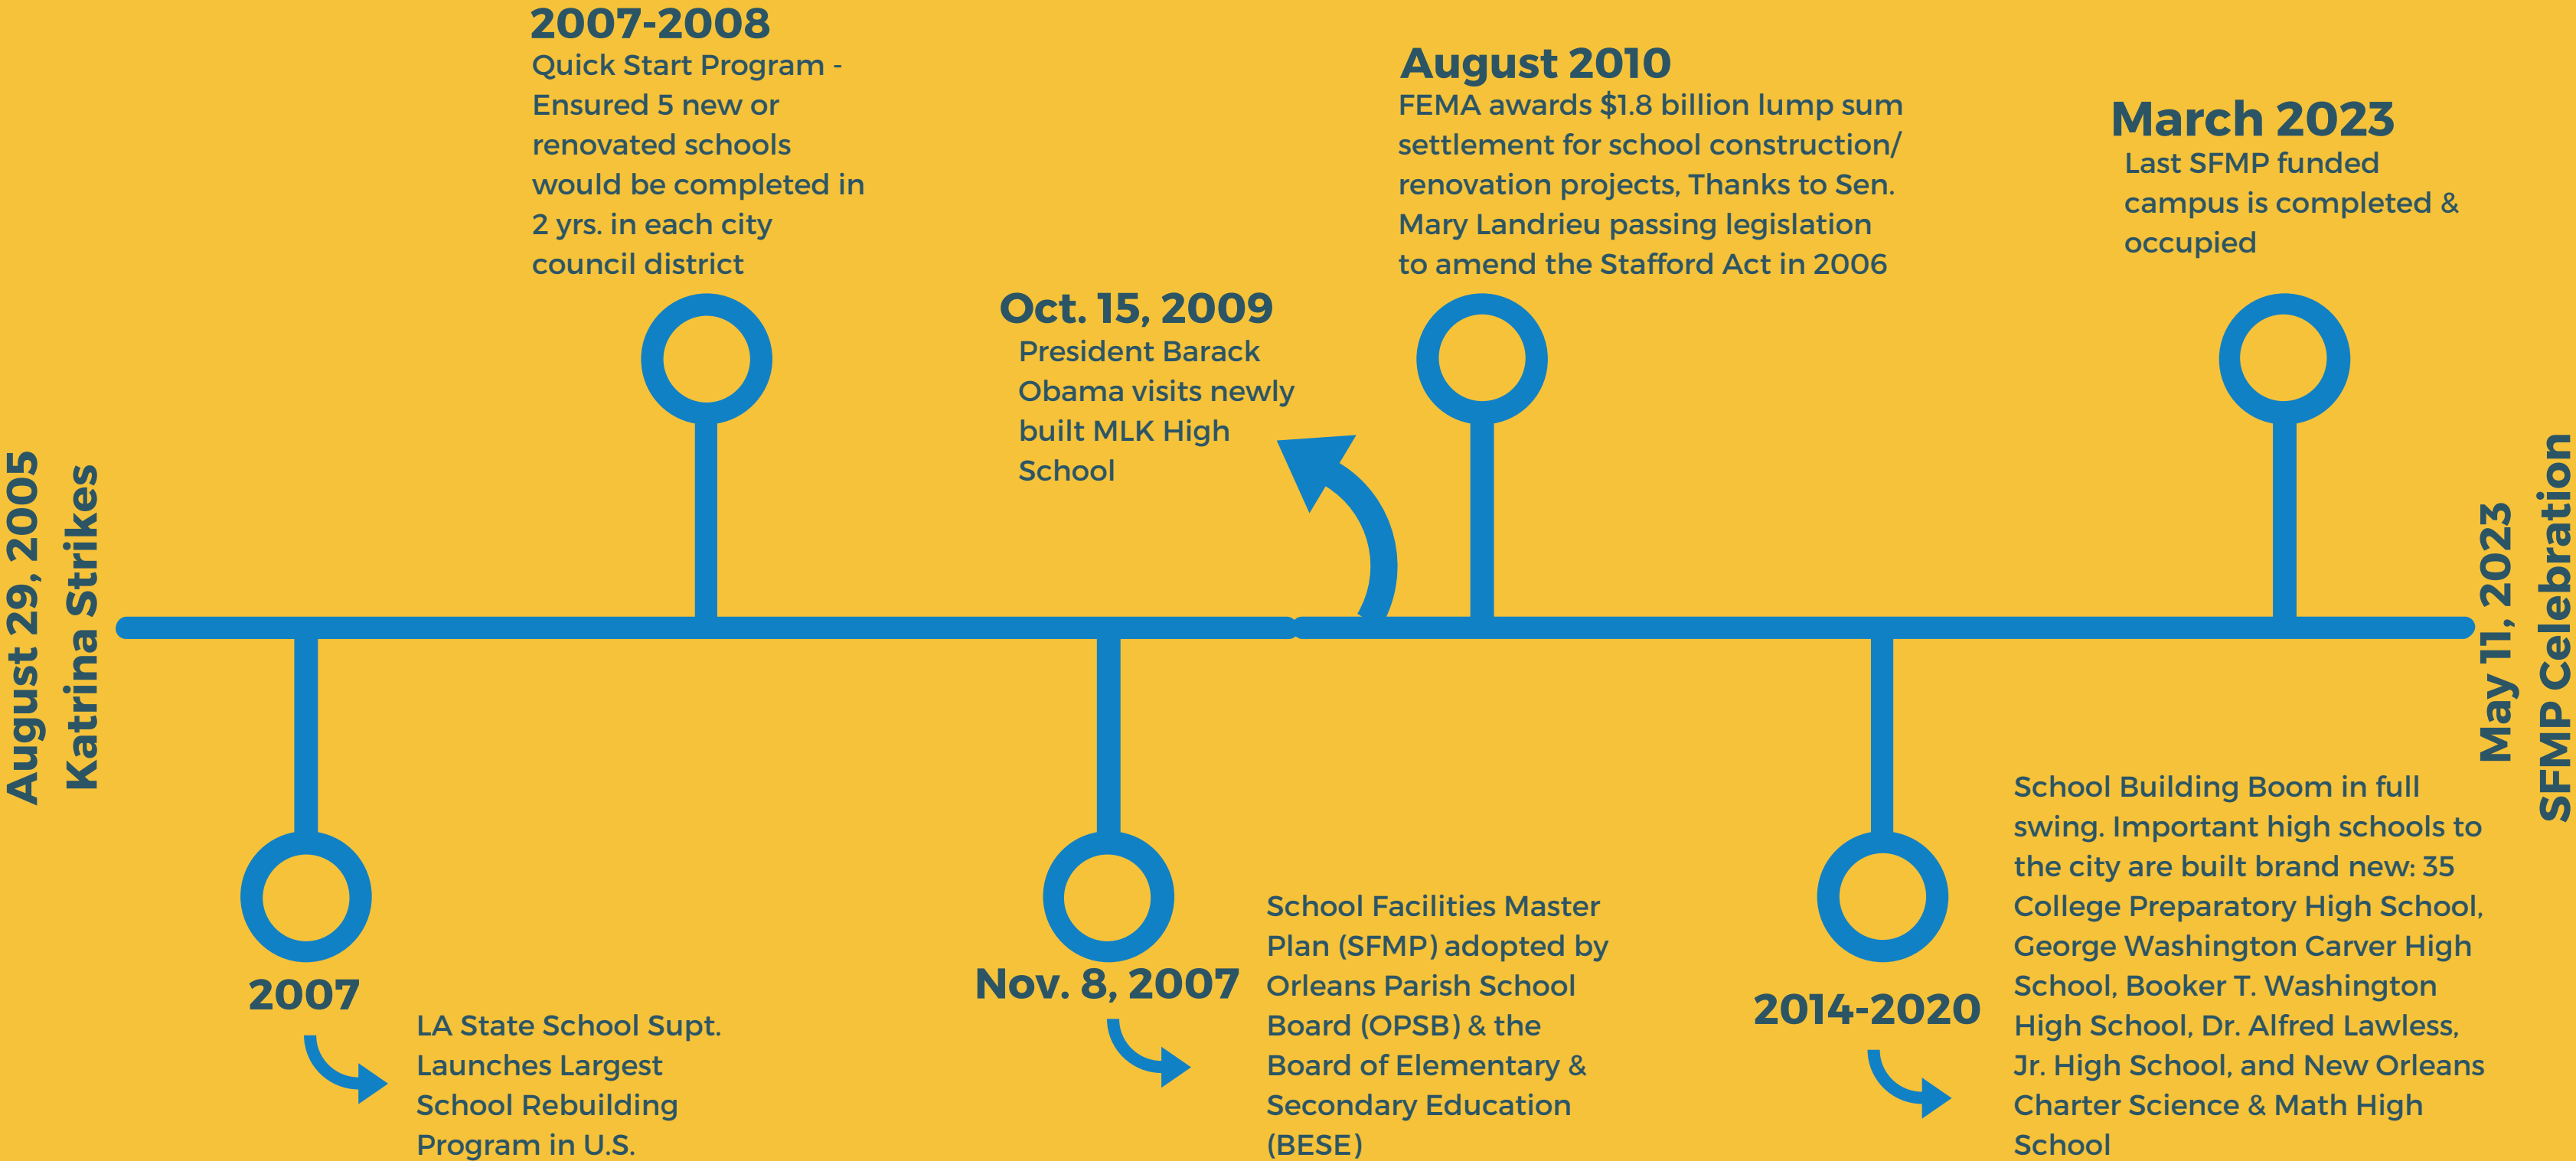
August 29, 2005
Katrina Strikes

2007-2008
Quick Start Program - Ensured 5 new or renovated schools would be completed in 2 yrs. in each city council district

2007
LA State School Supt. Launches Largest School Rebuilding Program in U.S.

Oct. 15, 2009
President Barack Obama visits newly built MLK High School

Nov. 8, 2007
School Facilities Master Plan (SFMP) adopted by Orleans Parish School Board (OPSB) & the Board of Elementary & Secondary Education (BESE)

August 2010
FEMA awards $1.8 billion lump sum settlement for school construction/ renovation projects, Thanks to Sen. Mary Landrieu passing legislation to amend the Stafford Act in 2006

2014-2020
School Building Boom in full swing. Important high schools to the city are built brand new: 35 College Preparatory High School, George Washington Carver High School, Booker T. Washington High School, Dr. Alfred Lawless, Jr. High School, and New Orleans Charter Science & Math High School

March 2023
Last SFMP funded campus is completed & occupied

May 11, 2023
SFMP Celebration